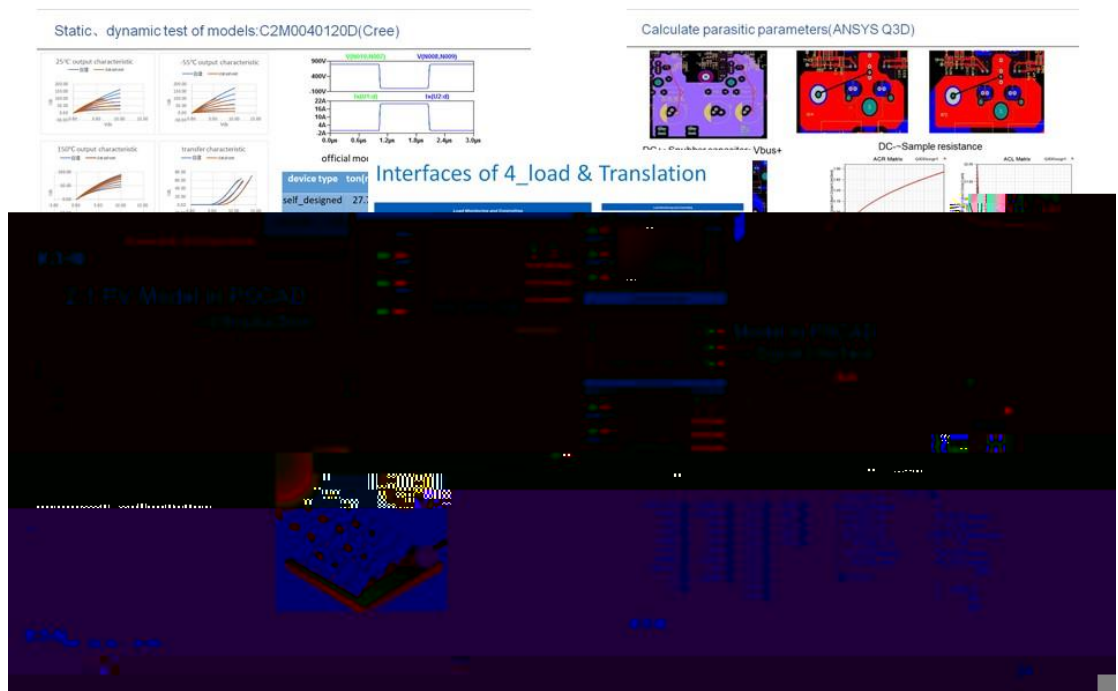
Static、dynamic test of models:C2M0040120D(Cree)

25°C output characteristic

-55°C output characteristic

150°C output characteristic

transfer characteristic

V(N010,N007)

V(N008,N009)

900V

400V

-100V

22A

16A

10A

4A

-2A

Ix(U1:d)

Ix(U2:d)

0.0μs

0.6μs

1.2μs

1.8μs

2.4μs

3.0μs

official mo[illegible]

device type

ton([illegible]

self_designed

27.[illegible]

Interfaces of 4_load & Translation

Calculate parasitic parameters(ANSYS Q3D)

DC+~Snubber capacitor: Vbus+

DC-~Sample resistance

ACR Matrix

ACL Matrix